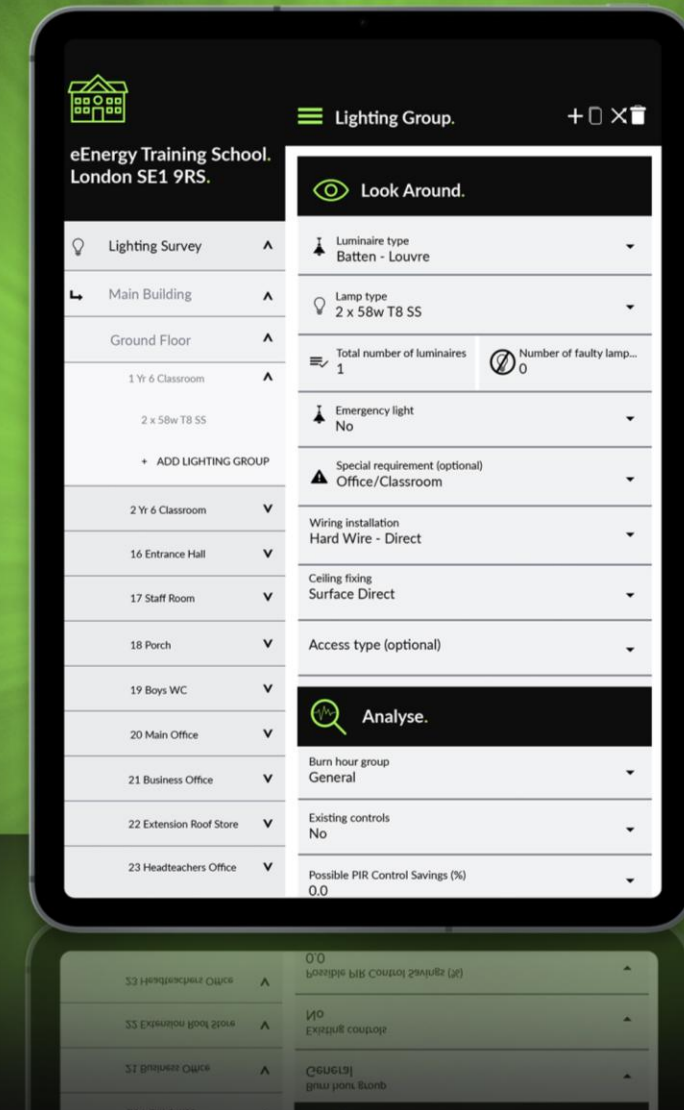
eEnergy Training School.
London SE1 9RS.

Lighting Group.

Lighting Survey
Main Building
Ground Floor
1 Yr 6 Classroom
2 x 58w T8 SS
+ ADD LIGHTING GROUP
2 Yr 6 Classroom
16 Entrance Hall
17 Staff Room
18 Porch
19 Boys WC
20 Main Office
21 Business Office
22 Extension Roof Store
23 Headteachers Office

Look Around.

Luminaire type
Batten - Louvre

Lamp type
2 x 58w T8 SS

Total number of luminaires
1

Number of faulty lamp...
0

Emergency light
No

Special requirement (optional)
Office/Classroom

Wiring installation
Hard Wire - Direct

Ceiling fixing
Surface Direct

Access type (optional)

Analyse.

Burn hour group
General

Existing controls
No

Possible PIR Control Savings (%)
0.0